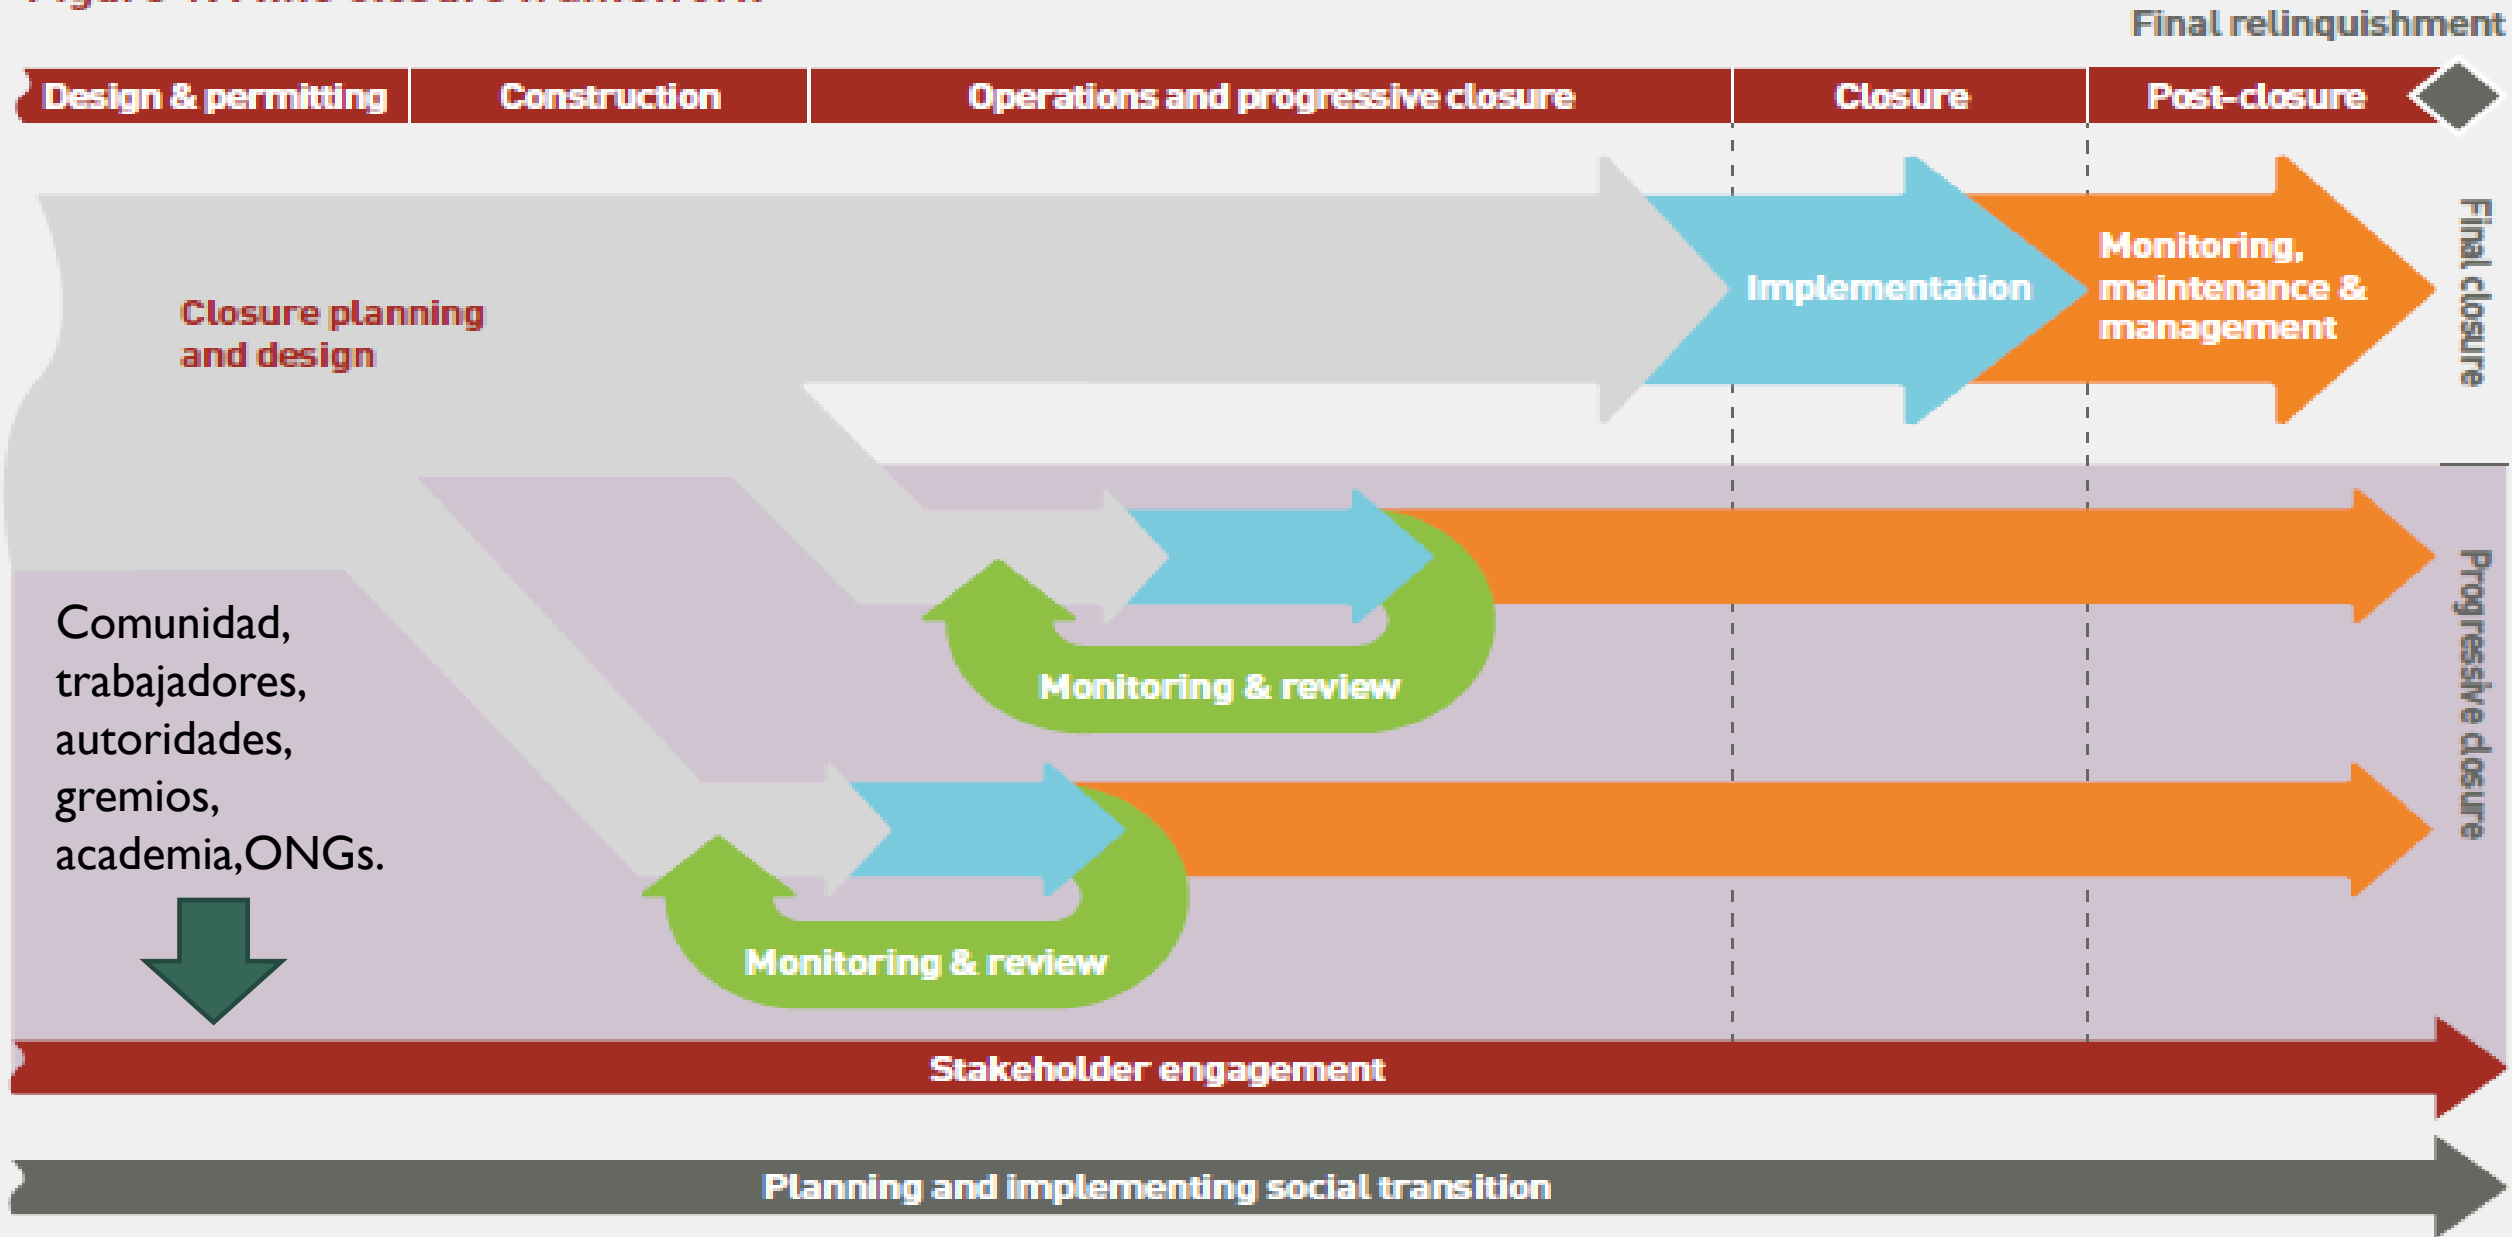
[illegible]

Final relinquishment

Design & permitting

Construction

Operations and progressive closure

Closure

Post-closure

Closure planning and design

Implementation

Monitoring, maintenance & management

Final closure

Monitoring & review

Monitoring & review

Progressive closure

Comunidad, trabajadores, autoridades, gremios, academia,ONGs.

Stakeholder engagement

Planning and implementing social transition